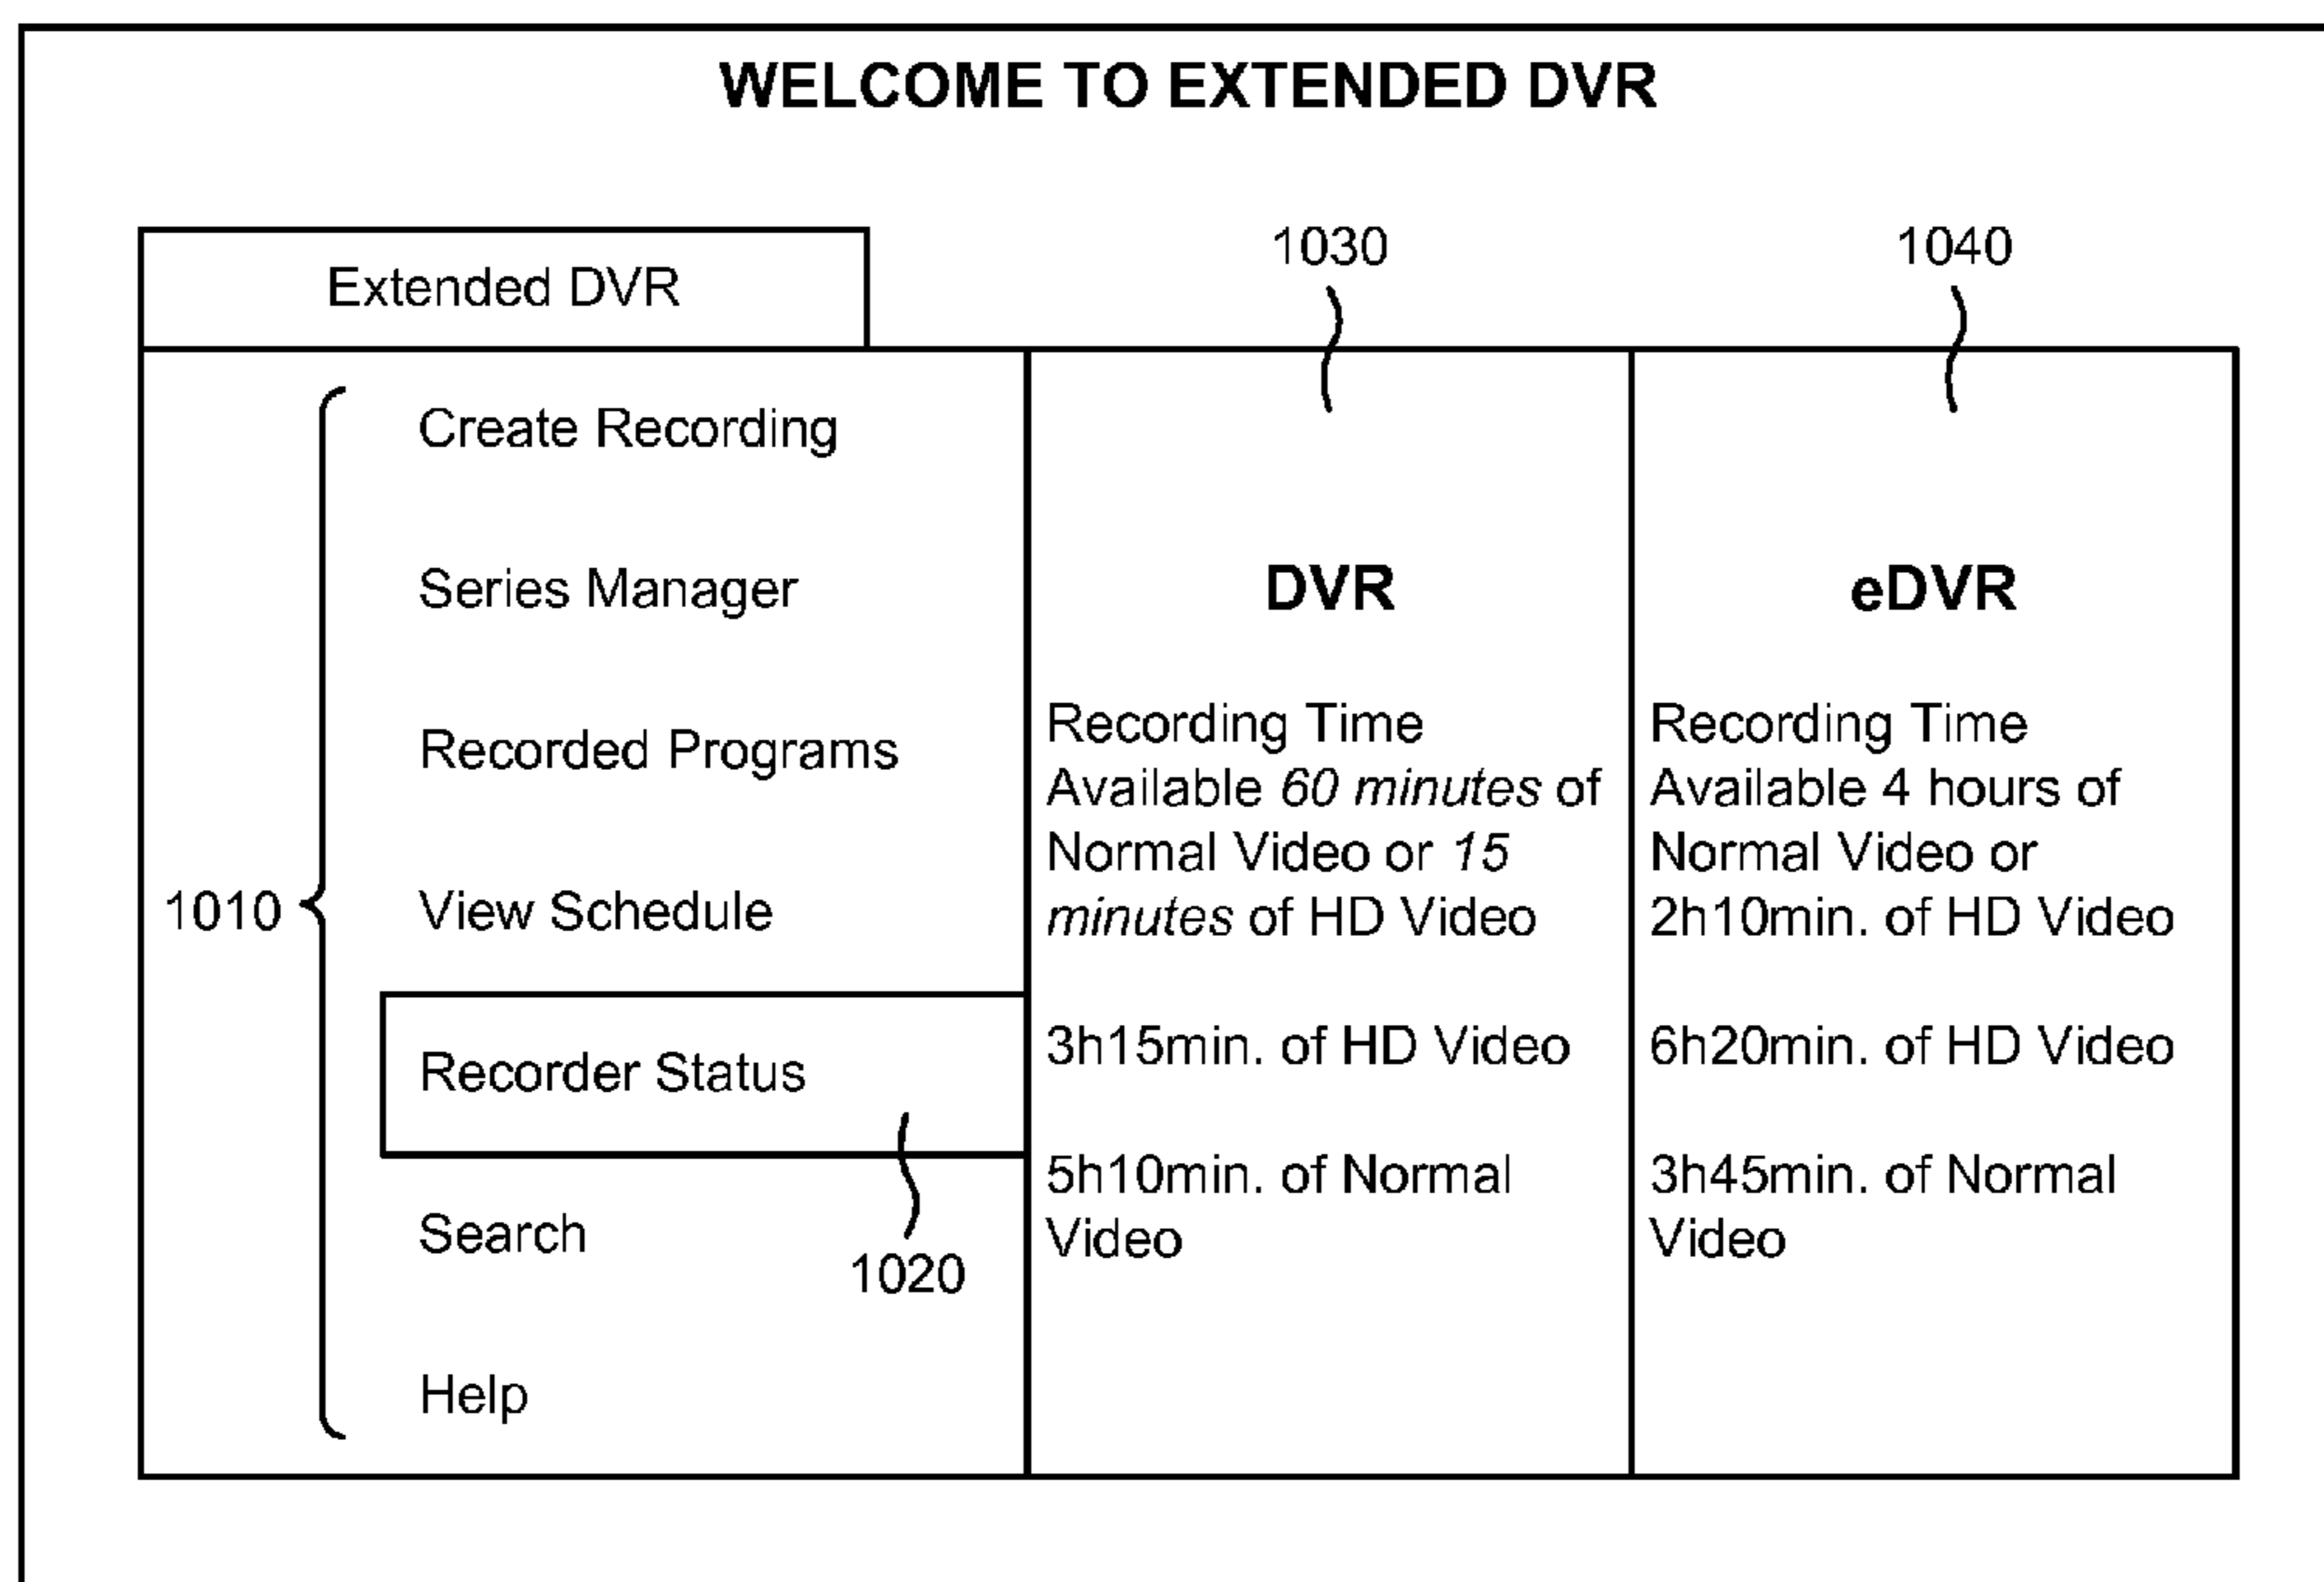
WELCOME TO EXTENDED DVR

Extended DVR

1030

1040

1010

Create Recording

Series Manager

Recorded Programs

View Schedule

Recorder Status

Search

Help

1020

DVR

Recording Time Available *60 minutes* of Normal Video or *15 minutes* of HD Video

3h15min. of HD Video

5h10min. of Normal Video

eDVR

Recording Time Available 4 hours of Normal Video or 2h10min. of HD Video

6h20min. of HD Video

3h45min. of Normal Video